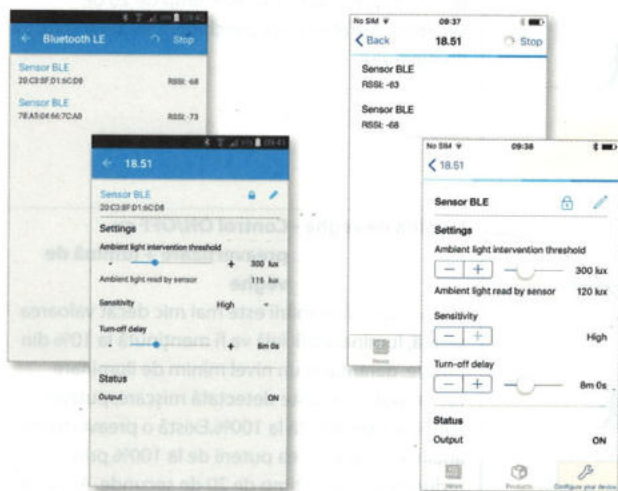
Bluetooth LE
Stop

Sensor BLE
20:C3:8F:D1:6C:D8
RSSI: -68

Sensor BLE
78:A5:04:66:7C:A0
RSSI: -73

18.51

Sensor BLE
20:C3:8F:D1:6C:D8

Settings

Ambient light intervention threshold
- + 300 lux

Ambient light read by sensor 116 lux

Sensitivity
- High +

Turn-off delay
- + 8m 0s

Status
Output ON

No SIM
09:37
Back
18.51
Stop

Sensor BLE
RSSI: -83

Sensor BLE
RSSI: -68

No SIM
09:38
18.51

Sensor BLE

Settings

Ambient light intervention threshold
300 lux

Ambient light read by sensor 120 lux

Sensitivity
High

Turn-off delay
8m 0s

Status

Output ON

News
Products
Configure your device

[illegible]